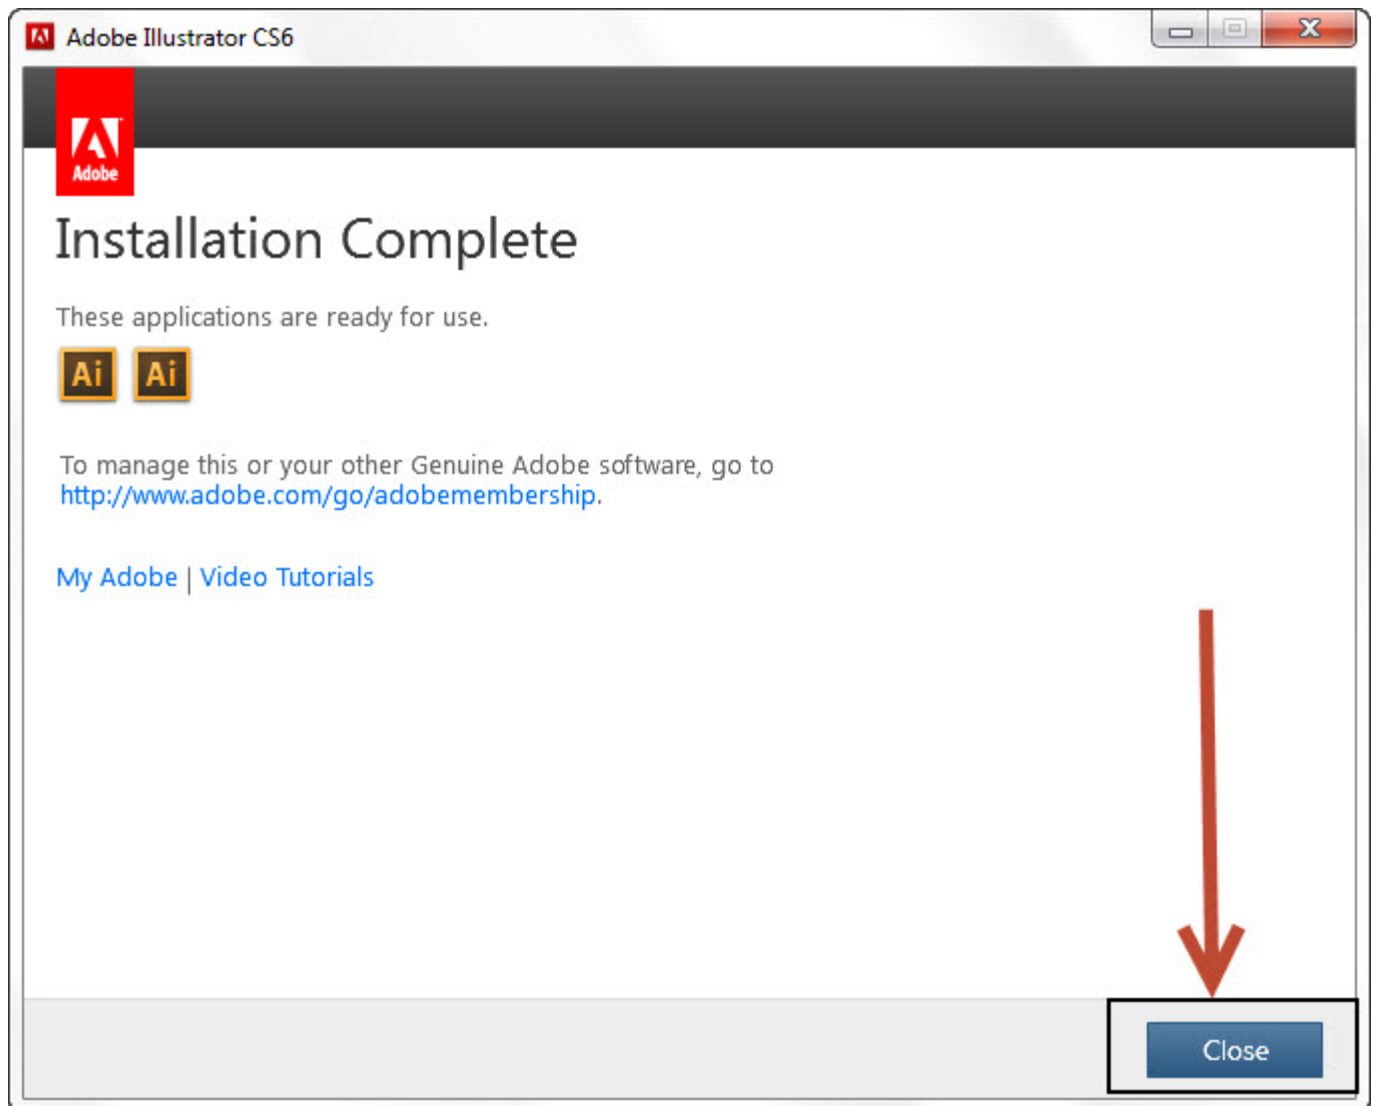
Adobe Illustrator CS6

Adobe

Installation Complete

These applications are ready for use.

Ai Ai

To manage this or your other Genuine Adobe software, go to http://www.adobe.com/go/adobemembership.

My Adobe | Video Tutorials

Close